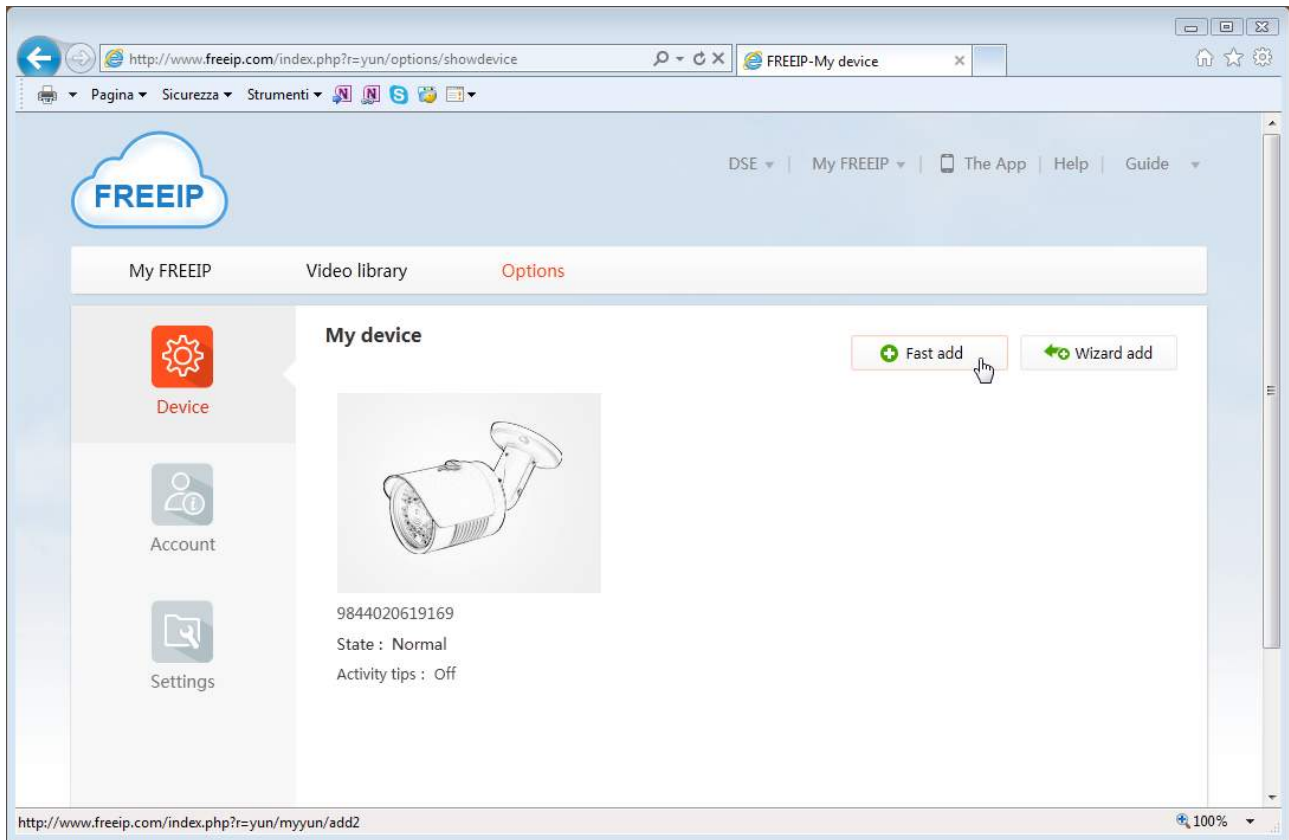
http://www.freeip.com/index.php?r=yun/options/showdevice

FREEIP-My device

Pagina ▾ Sicurezza ▾ Strumenti ▾

FREEIP

DSE ▾ | My FREEIP ▾ | The App | Help | Guide ▾

My FREEIP Video library Options

Device

Account

Settings

My device

Fast add

Wizard add

9844020619169

State : Normal

Activity tips : Off

http://www.freeip.com/index.php?r=yun/myyun/add2

100%